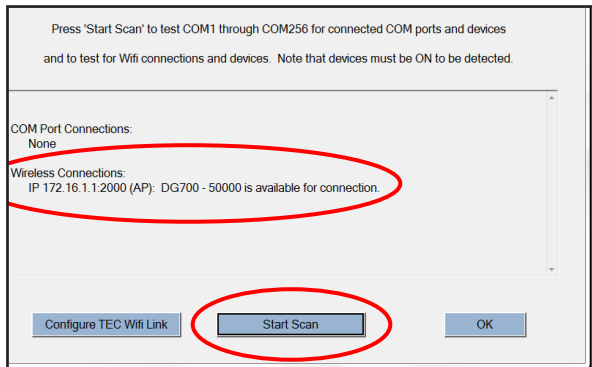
Press 'Start Scan' to test COM1 through COM256 for connected COM ports and devices

and to test for Wifi connections and devices. Note that devices must be ON to be detected.

COM Port Connections:
None

Wireless Connections:
IP 172.16.1.1:2000 (AP): DG700 - 50000 is available for connection.

Configure TEC Wifi Link

Start Scan

OK